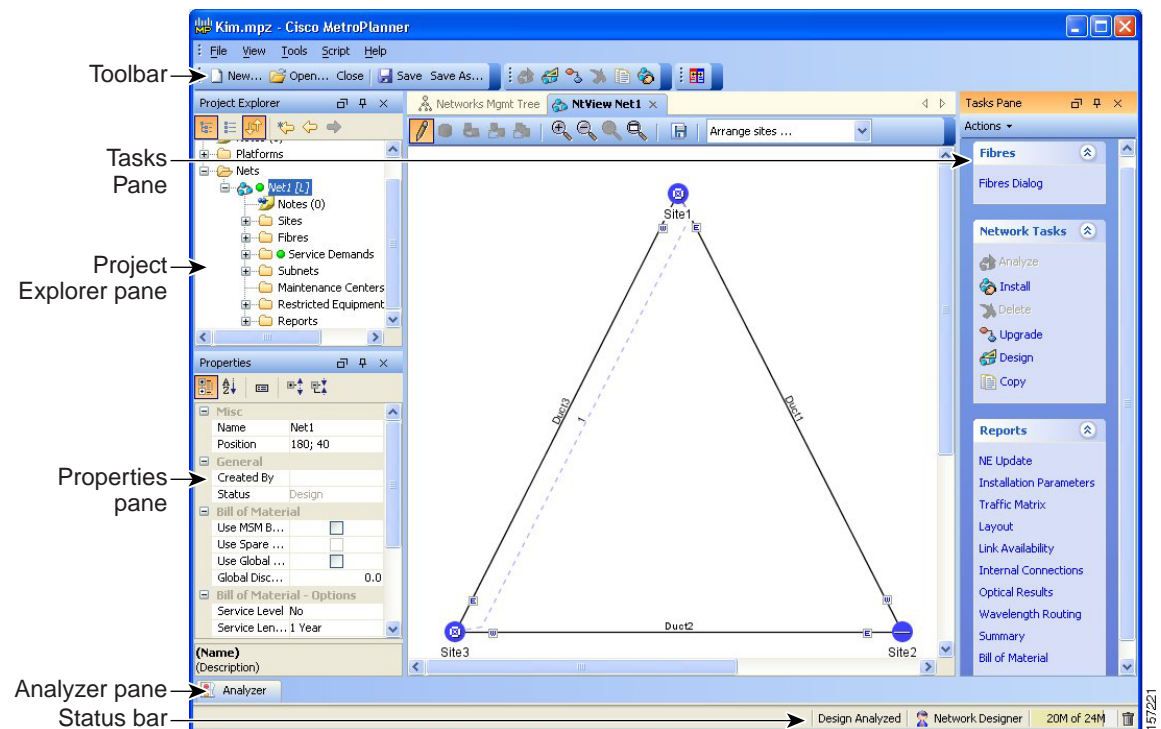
Kim.mpz - Cisco MetroPlanner

File View Tools Script Help

New... Open... Close Save Save As...

Toolbar

Tasks Pane

Project Explorer pane

Properties pane

Analyzer pane

Status bar

Project Explorer

Platforms
Nets
Net1 [L]
Notes (0)
Sites
Fibres
Service Demands
Subnets
Maintenance Centers
Restricted Equipment
Reports

Properties

| Misc | |
|---|---|
| Name | Net1 |
| Position | 180; 40 |
| General | |
| Created By | |
| Status | Design |
| Bill of Material | |
| Use MSM B... | |
| Use Spare ... | |
| Use Global ... | |
| Global Disc... | 0.0 |
| Bill of Material - Options | |
| Service Level | No |
| Service Len... | 1 Year |

(Name)
(Description)

Networks Mgmt Tree NtView Net1

Arrange sites ...

Site1
Duct3
1
Duct1
Duct2
Site3
Site2

Tasks Pane

Actions

Fibres
Fibres Dialog

Network Tasks
Analyze
Install
Delete
Upgrade
Design
Copy

Reports
NE Update
Installation Parameters
Traffic Matrix
Layout
Link Availability
Internal Connections
Optical Results
Wavelength Routing
Summary
Bill of Material

Analyzer

Design Analyzed Network Designer 20M of 24M

157221